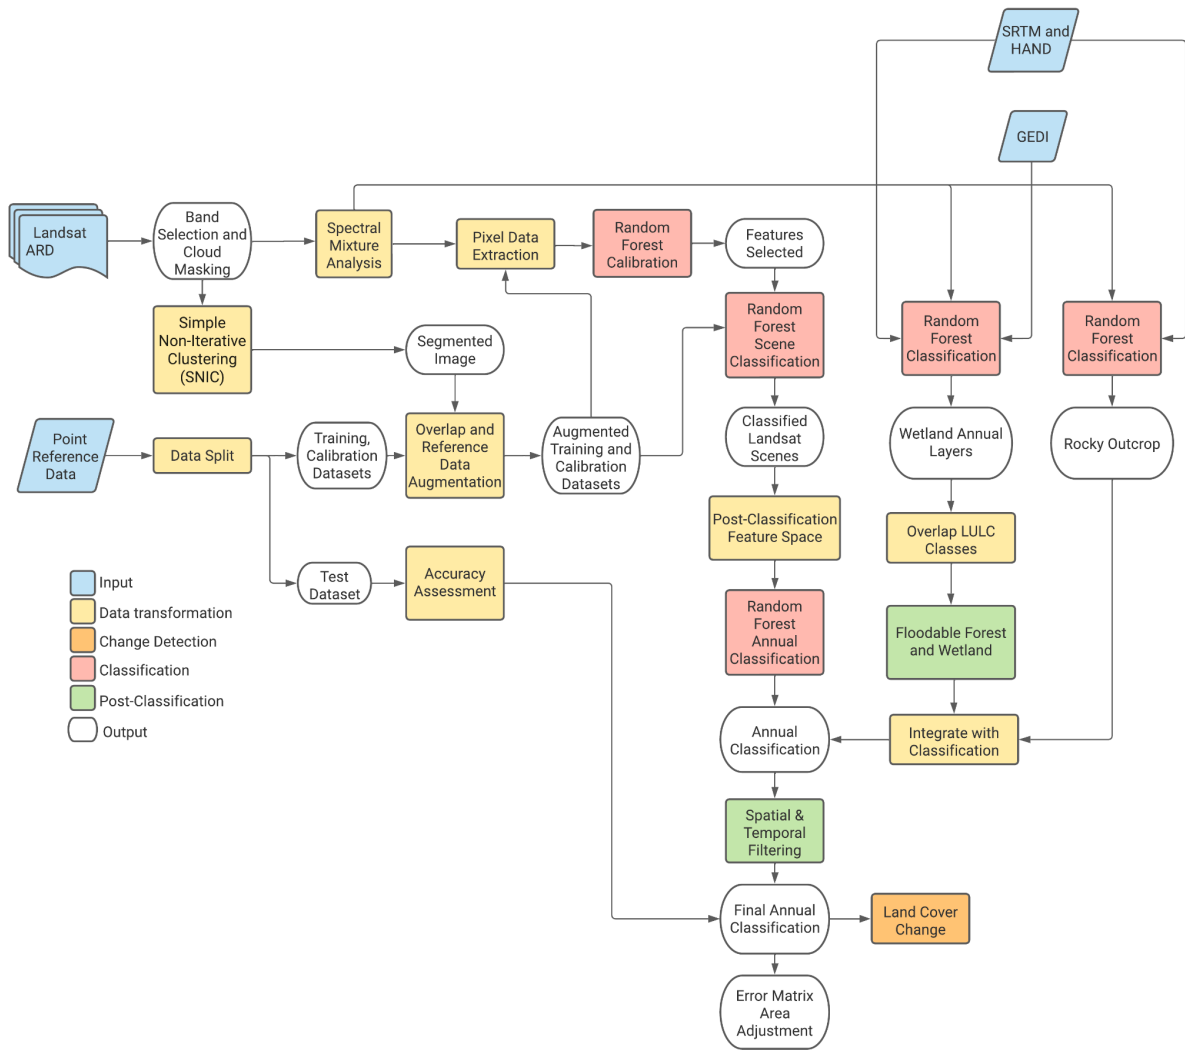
SRTM and HAND

GEDI

Landsat ARD

Band Selection and Cloud Masking

Spectral Mixture Analysis

Pixel Data Extraction

Random Forest Calibration

Features Selected

Random Forest Classification

Random Forest Classification

Simple Non-Iterative Clustering (SNIC)

Segmented Image

Random Forest Scene Classification

Point Reference Data

Data Split

Training, Calibration Datasets

Overlap and Reference Data Augmentation

Augmented Training and Calibration Datasets

Classified Landsat Scenes

Wetland Annual Layers

Rocky Outcrop

Post-Classification Feature Space

Overlap LULC Classes

Test Dataset

Accuracy Assessment

Input
Data transformation
Change Detection
Classification
Post-Classification
Output

Random Forest Annual Classification

Floodable Forest and Wetland

Annual Classification

Integrate with Classification

Spatial & Temporal Filtering

Final Annual Classification

Land Cover Change

Error Matrix Area Adjustment